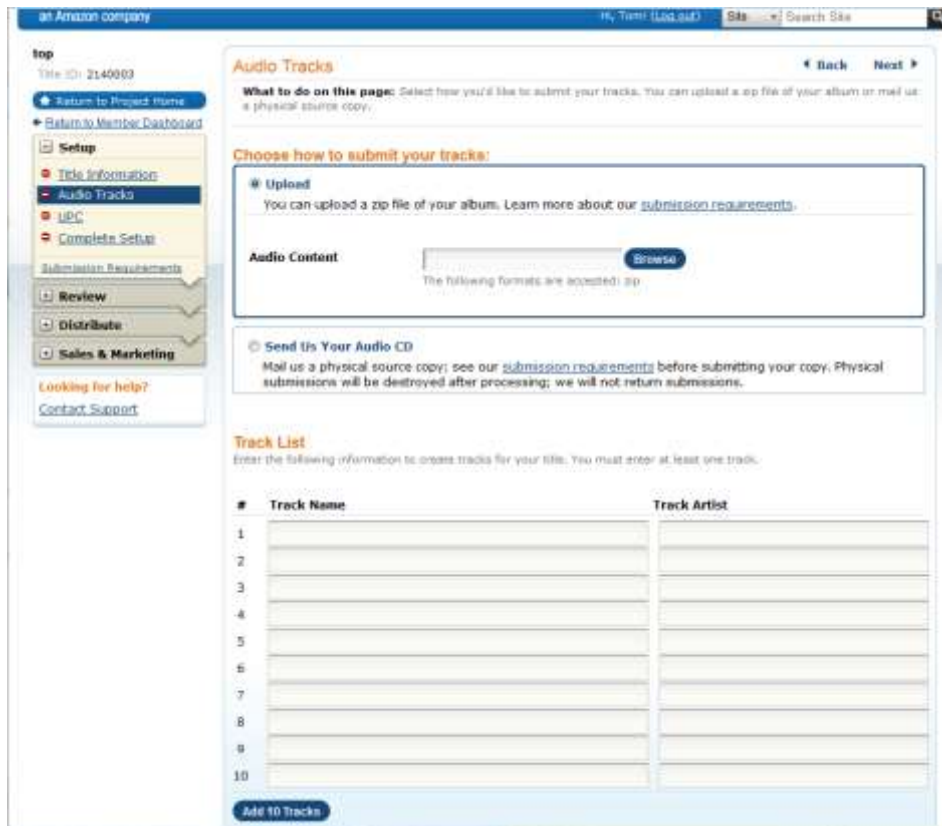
an Amazon company

Hi, Tom! (Log out) Site Search Site

top
Title ID: 2140003

Return to Project Home
Return to Member Dashboard

Setup
Title Information
Audio Tracks
UPC
Complete Setup
Submission Requirements

Review
Distribute
Sales & Marketing

Looking for help?
Contact Support

Audio Tracks

Back Next

**What to do on this page:** Select how you'd like to submit your tracks. You can upload a zip file of your album or mail us a physical source copy.

Choose how to submit your tracks:

Upload
You can upload a zip file of your album. Learn more about our submission requirements.

Audio Content
Browse
The following formats are accepted: zip

Send Us Your Audio CD
Mail us a physical source copy; see our submission requirements before submitting your copy. Physical submissions will be destroyed after processing; we will not return submissions.

Track List
Enter the following information to create tracks for your title. You must enter at least one track.

| # | Track Name | Track Artist |
|---|---|---|
| 1 | | |
| 2 | | |
| 3 | | |
| 4 | | |
| 5 | | |
| 6 | | |
| 7 | | |
| 8 | | |
| 9 | | |
| 10 | | |

Add 10 Tracks